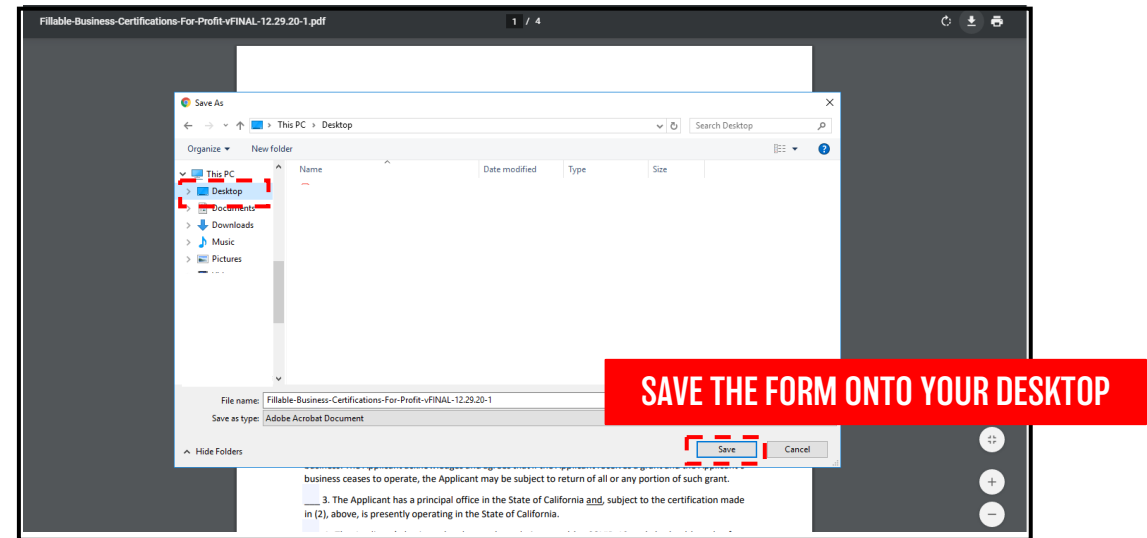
Fillable-Business-Certifications-For-Profit-vFINAL-12.29.20-1.pdf

1 / 4

Save As

This PC > Desktop

Search Desktop

Organize ▾ New folder

This PC
Desktop
Documents
Downloads
Music
Pictures

Name
Date modified
Type
Size

File name: Fillable-Business-Certifications-For-Profit-vFINAL-12.29.20-1

Save as type: Adobe Acrobat Document

Hide Folders

Save
Cancel

SAVE THE FORM ONTO YOUR DESKTOP

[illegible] business ceases to operate, the Applicant may be subject to return of all or any portion of such grant.

___ 3. The Applicant has a principal office in the State of California and, subject to the certification made in (2), above, is presently operating in the State of California.

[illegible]